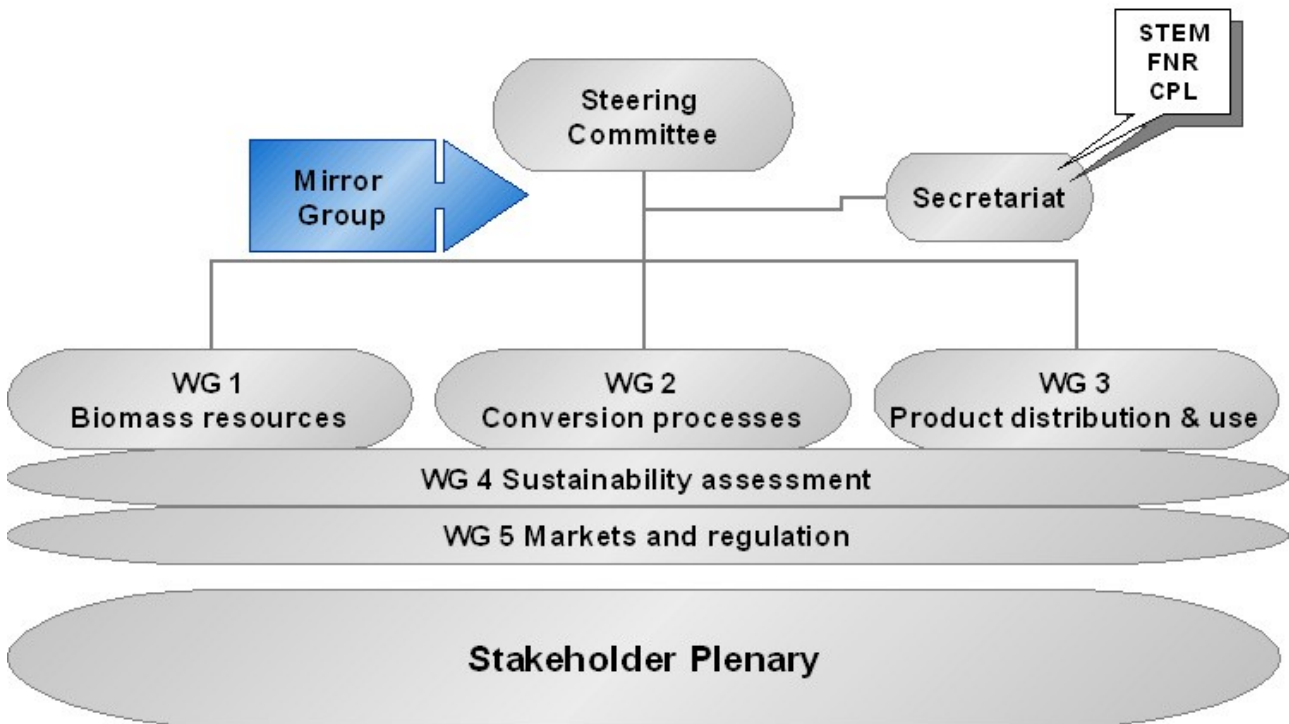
STEM
FNR
CPL

Steering Committee

Mirror Group

Secretariat

WG 1
Biomass resources

WG 2
Conversion processes

WG 3
Product distribution & use

WG 4 Sustainability assessment

WG 5 Markets and regulation

Stakeholder Plenary